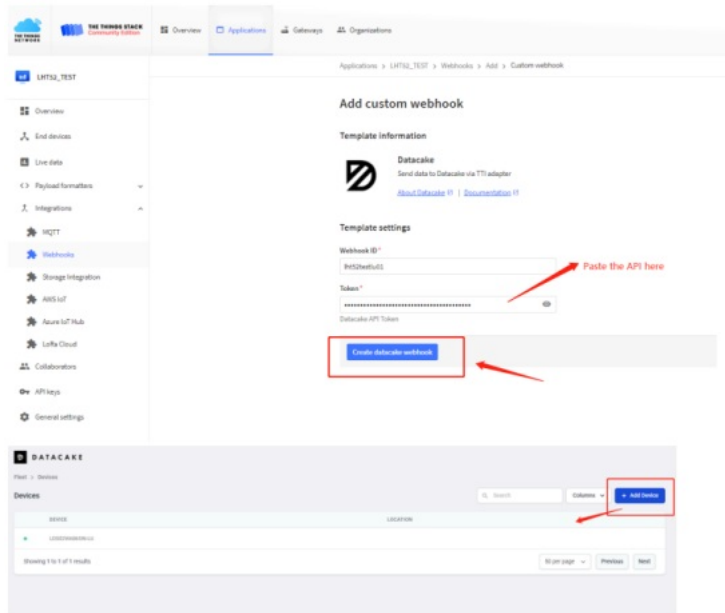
THE THINGS NETWORK
THE THINGS STACK
Community Edition

Overview
Applications
Gateways
Organizations

LHT52_TEST

Overview
End devices
Live data
Payload formatters
Integrations
MQTT
Webhooks
Storage Integration
AWS IoT
Azure IoT Hub
LoRa Cloud
Collaborators
API keys
General settings

Applications > LHT52_TEST > Webhooks > Add > Custom webhook

Add custom webhook

Template information

Datacake
Send data to Datacake via TTI adapter
About Datacake | Documentation

Template settings

Webhook ID *
lht52testtu01

Token *
••••••••••••••••••••••••••••••••••••••••
Datacake API Token

Paste the API here

Create datacake webhook

DATACAKE

Fleet > Devices

Devices

Search
Columns
+ Add Device

DEVICE
LOCATION

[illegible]

Showing 1 to 1 of 1 results

10 per page
Previous
Next